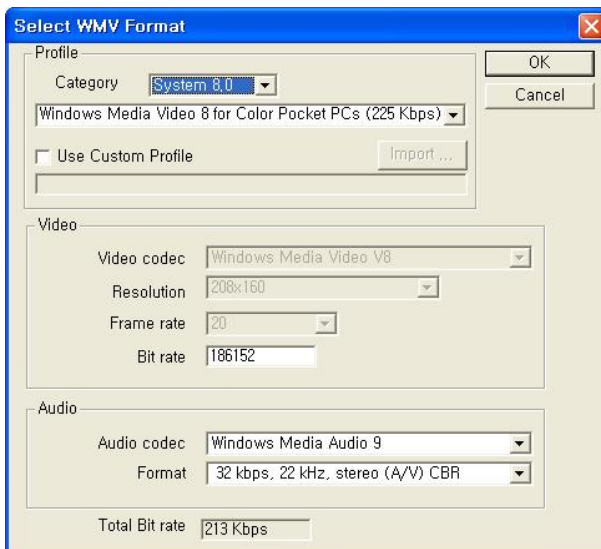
Select WMV Format

Profile

Category System 8.0

Windows Media Video 8 for Color Pocket PCs (225 Kbps)

Use Custom Profile

Import ...

OK

Cancel

Video

Video codec Windows Media Video V8

Resolution 208x160

Frame rate 20

Bit rate 186152

Audio

Audio codec Windows Media Audio 9

Format 32 kbps, 22 kHz, stereo (A/V) CBR

Total Bit rate 213 Kbps